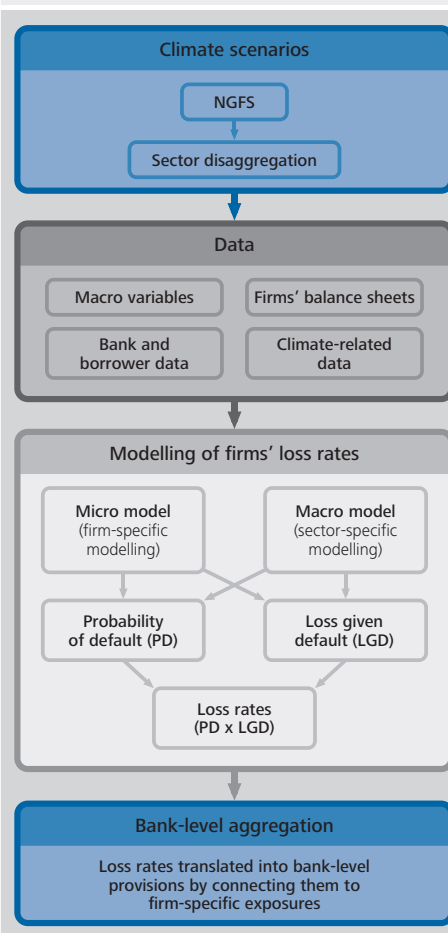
Climate scenarios

NGFS

Sector disaggregation

Data

Macro variables

Firms' balance sheets

Bank and borrower data

Climate-related data

Modelling of firms' loss rates

Micro model (firm-specific modelling)

Macro model (sector-specific modelling)

Probability of default (PD)

Loss given default (LGD)

Loss rates (PD x LGD)

Bank-level aggregation

Loss rates translated into bank-level provisions by connecting them to firm-specific exposures